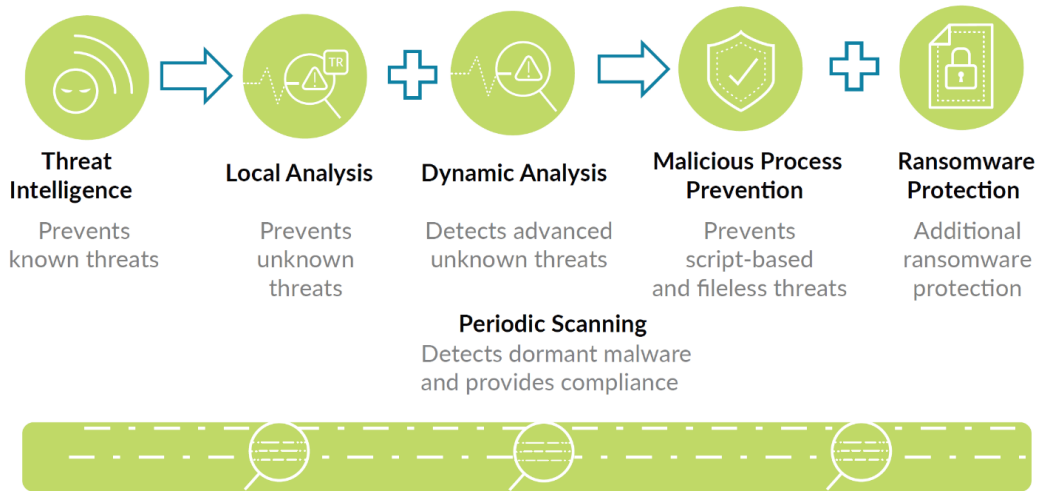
TR

Threat Intelligence
Prevents known threats

Local Analysis
Prevents unknown threats

Dynamic Analysis
Detects advanced unknown threats

Malicious Process Prevention
Prevents script-based and fileless threats

Ransomware Protection
Additional ransomware protection

Periodic Scanning
Detects dormant malware and provides compliance